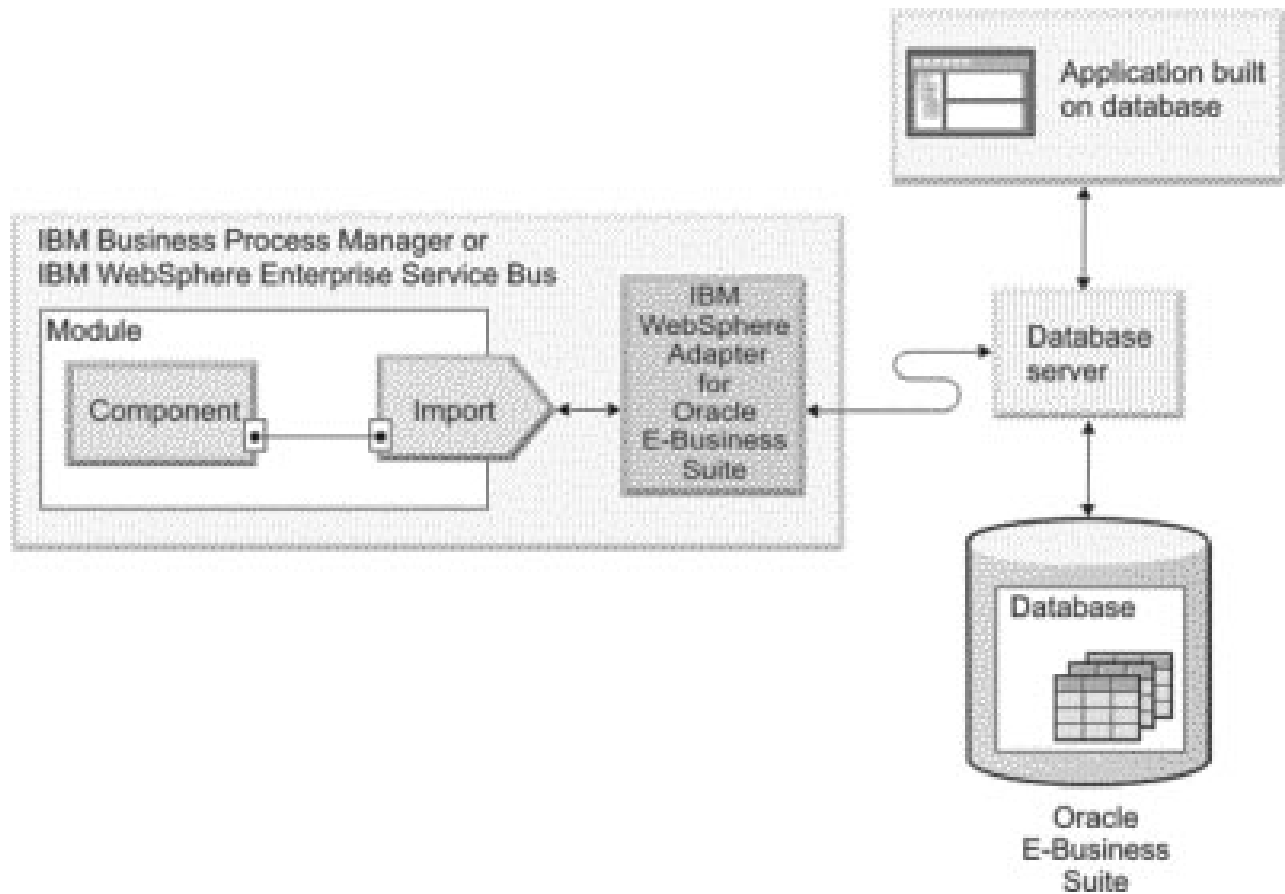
Application built on database

IBM Business Process Manager or
IBM WebSphere Enterprise Service Bus

Module

Component

Import

IBM WebSphere Adapter for Oracle E-Business Suite

Database server

Database

Oracle E-Business Suite